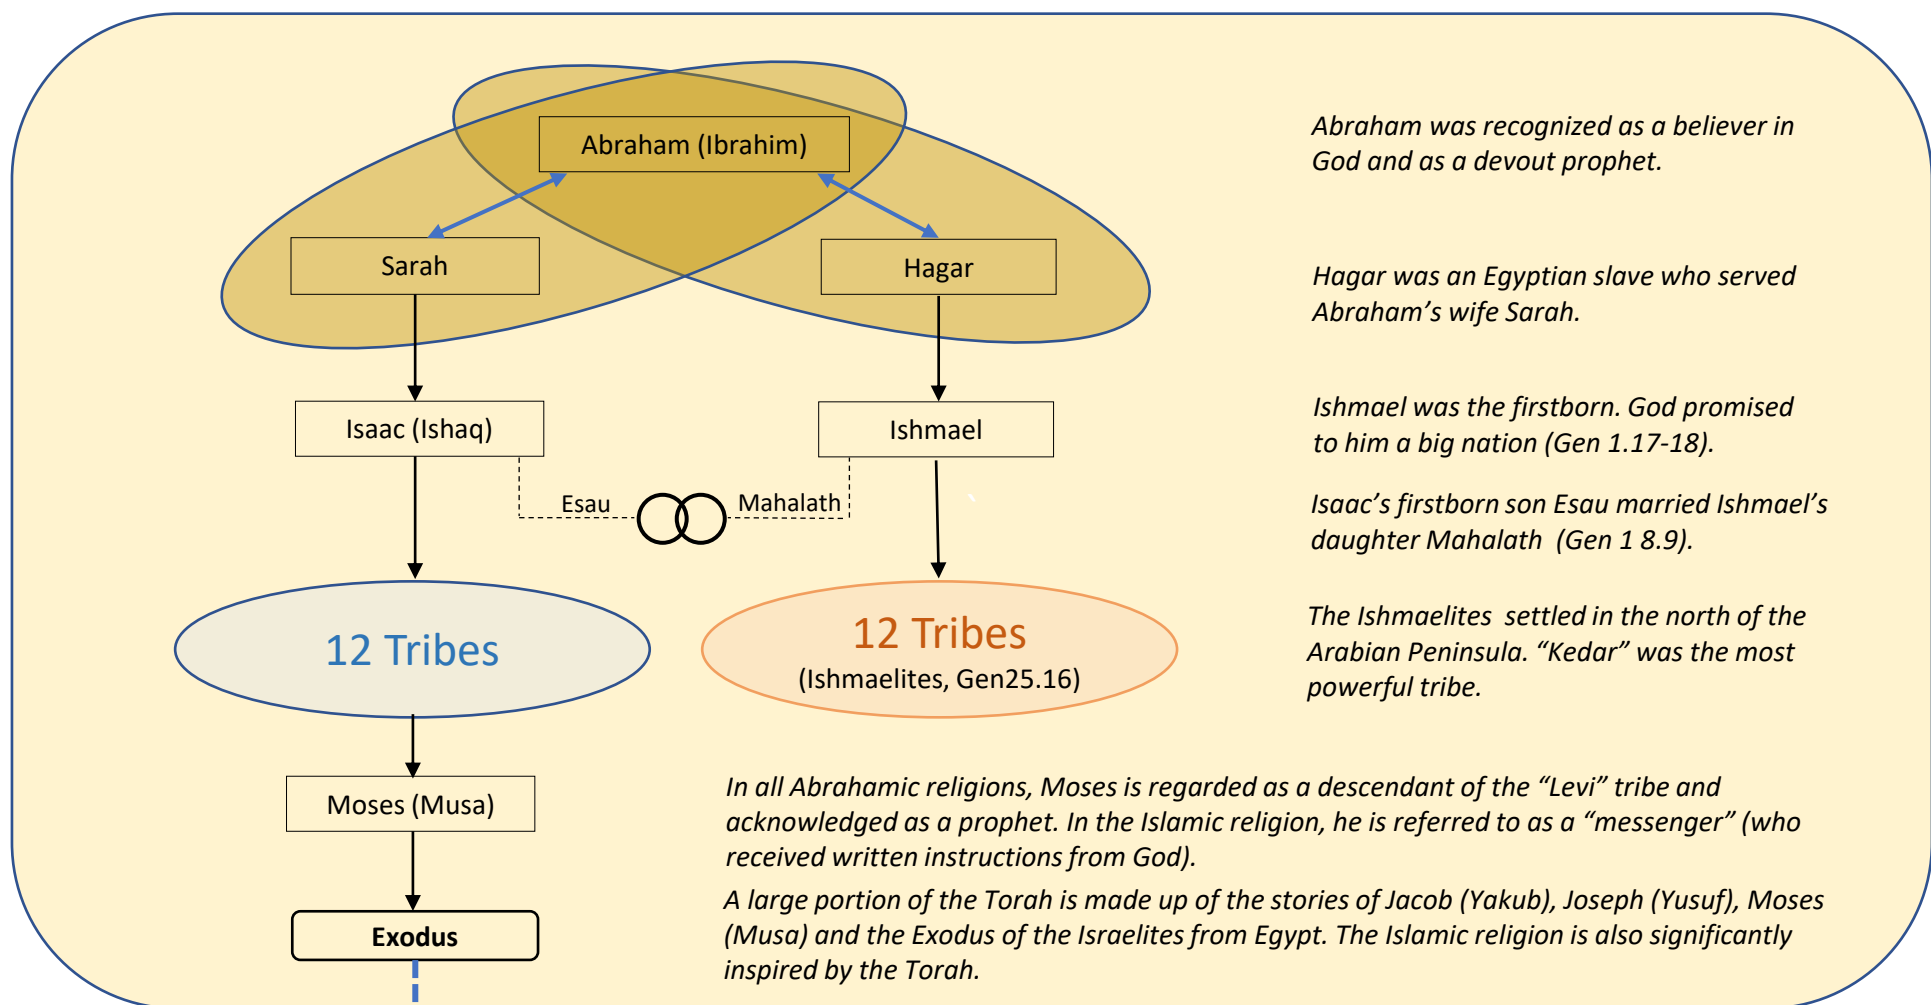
Abraham (Ibrahim)

Sarah

Hagar

Isaac (Ishaq)

Ishmael

Esau

Mahalath

12 Tribes

12 Tribes
(Ishmaelites, Gen25.16)

Moses (Musa)

Exodus

Abraham was recognized as a believer in God and as a devout prophet.

Hagar was an Egyptian slave who served Abraham’s wife Sarah.

Ishmael was the firstborn. God promised to him a big nation (Gen 1.17-18).

Isaac’s firstborn son Esau married Ishmael’s daughter Mahalath (Gen 1 8.9).

The Ishmaelites settled in the north of the Arabian Peninsula. “Kedar” was the most powerful tribe.

In all Abrahamic religions, Moses is regarded as a descendant of the “Levi” tribe and acknowledged as a prophet. In the Islamic religion, he is referred to as a “messenger” (who received written instructions from God).

A large portion of the Torah is made up of the stories of Jacob (Yakub), Joseph (Yusuf), Moses (Musa) and the Exodus of the Israelites from Egypt. The Islamic religion is also significantly inspired by the Torah.